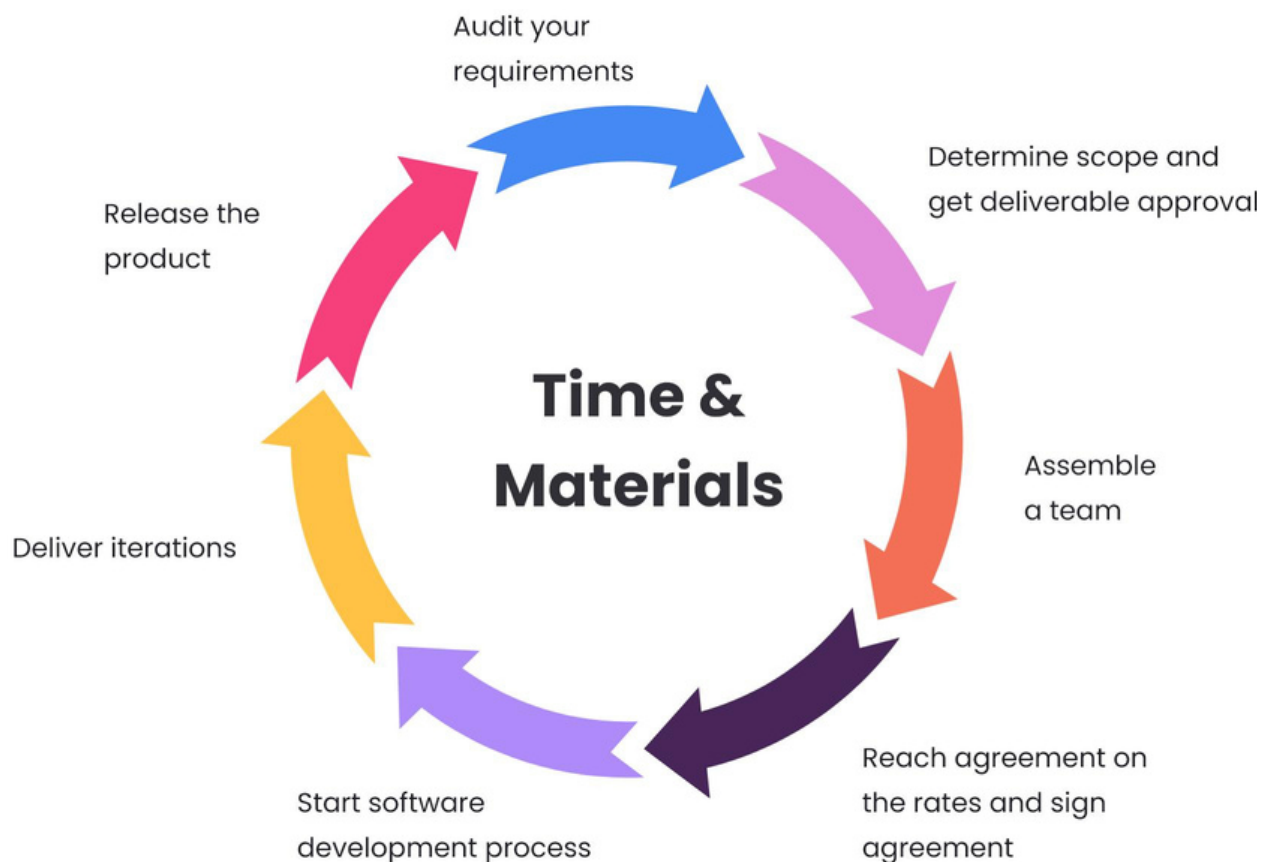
Audit your requirements

Determine scope and get deliverable approval

Release the product

Time & Materials

Assemble a team

Deliver iterations

Reach agreement on the rates and sign agreement

Start software development process